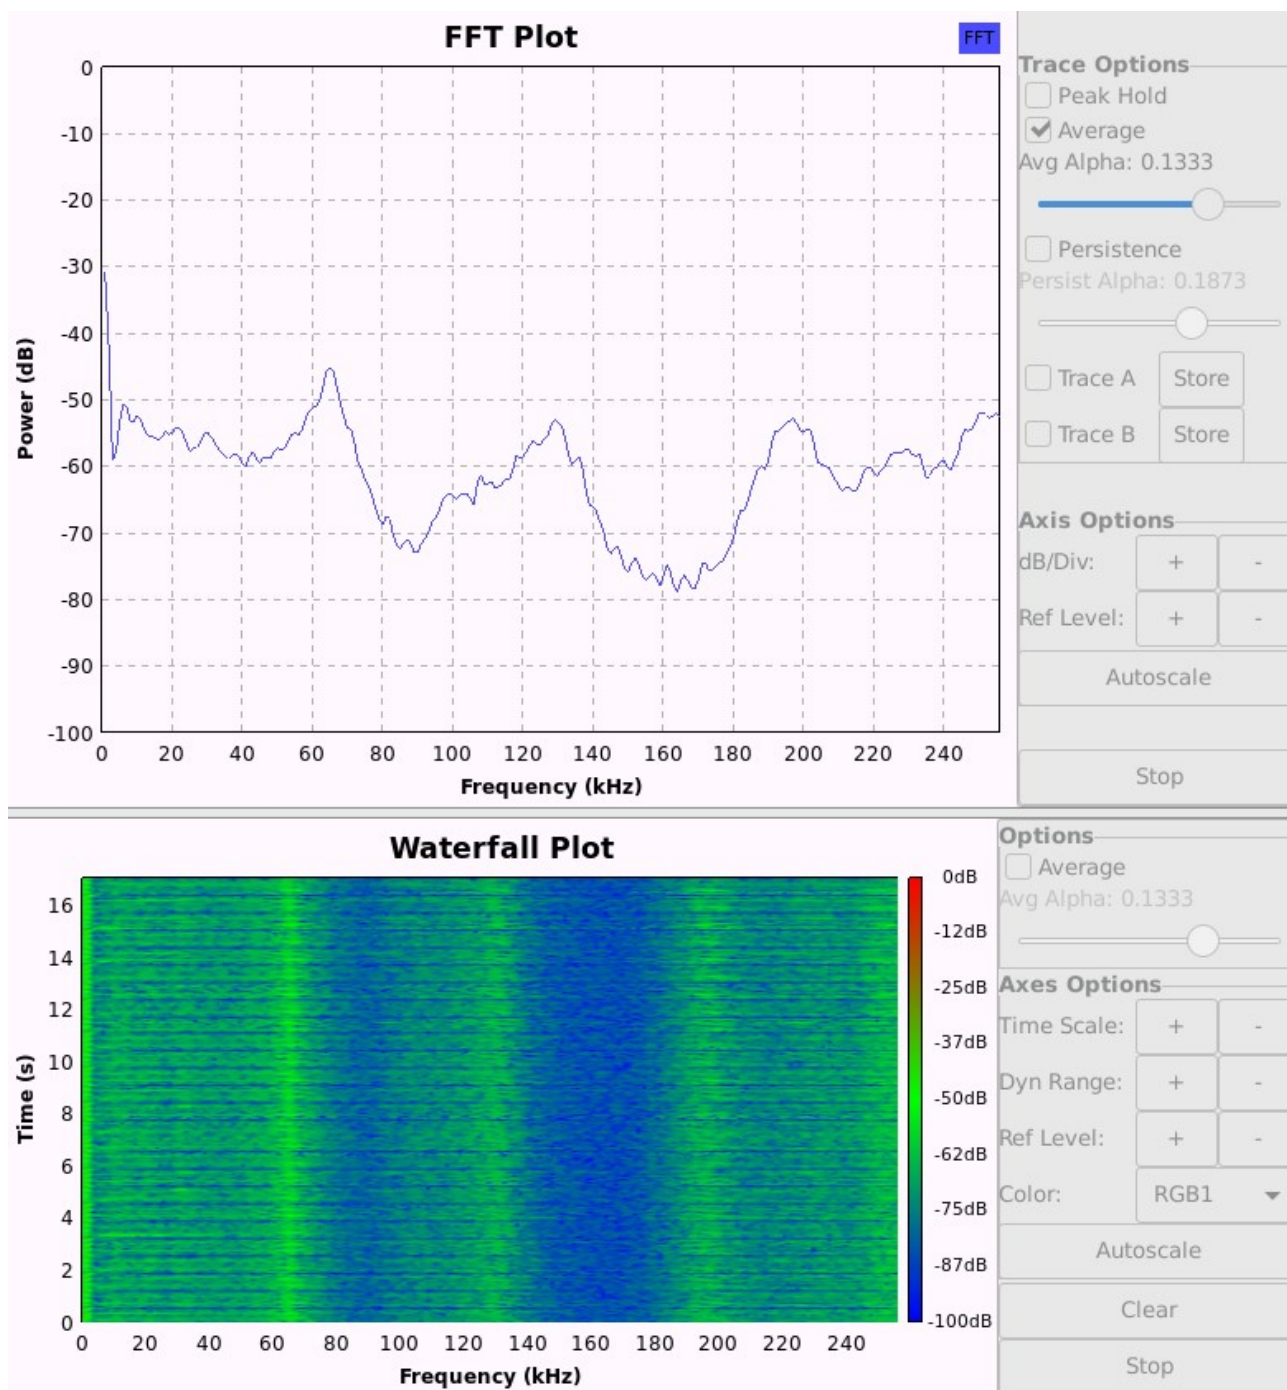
FFT Plot

FFT

Power (dB)

0
-10
-20
-30
-40
-50
-60
-70
-80
-90
-100

0 20 40 60 80 100 120 140 160 180 200 220 240

Frequency (kHz)

Trace Options
Peak Hold
Average
Avg Alpha: 0.1333
Persistence
Persist Alpha: 0.1873
Trace A Store
Trace B Store

Axis Options
dB/Div: + -
Ref Level: + -
Autoscale

Stop

Waterfall Plot

Time (s)

16
14
12
10
8
6
4
2
0

0 20 40 60 80 100 120 140 160 180 200 220 240

Frequency (kHz)

0dB
-12dB
-25dB
-37dB
-50dB
-62dB
-75dB
-87dB
-100dB

Options
Average
Avg Alpha: 0.1333

Axes Options
Time Scale: + -
Dyn Range: + -
Ref Level: + -
Color: RGB1
Autoscale
Clear
Stop